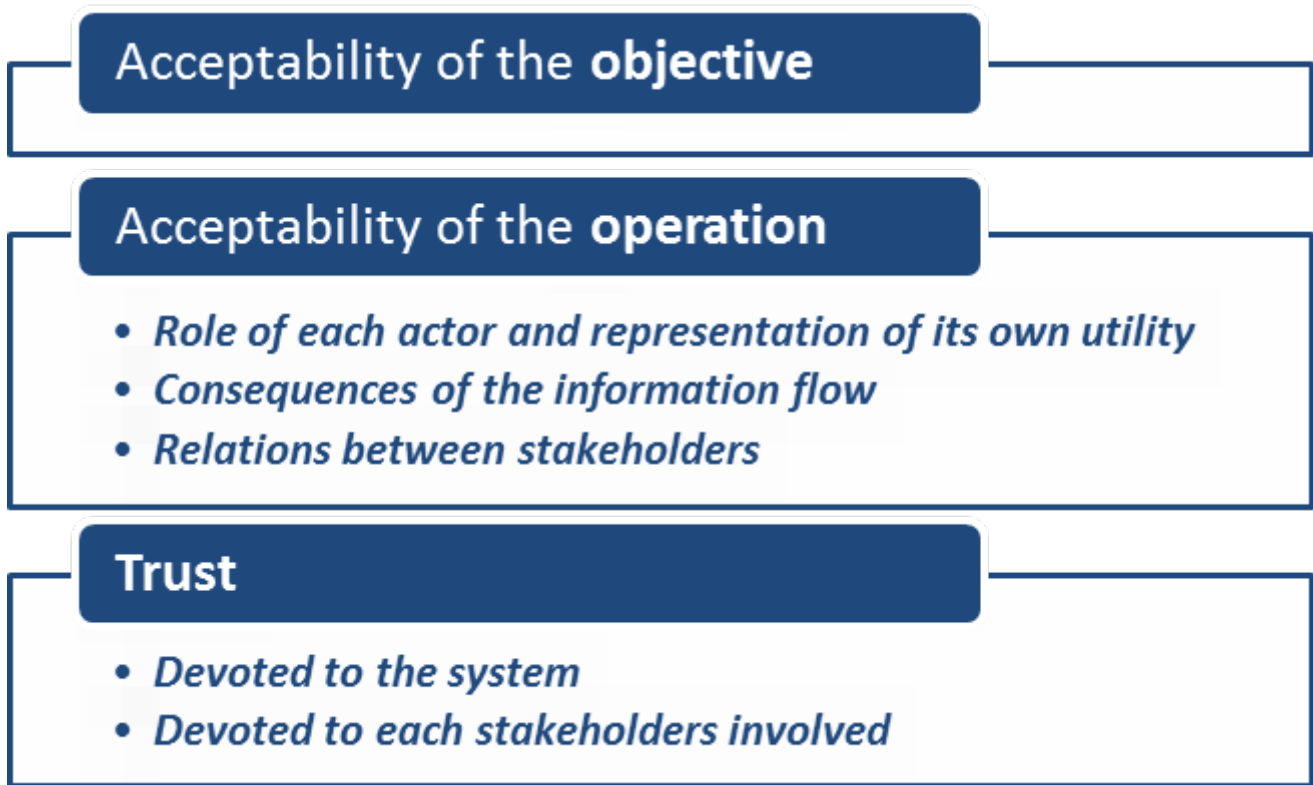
Acceptability of the **objective**

Acceptability of the **operation**

- *Role of each actor and representation of its own utility*
- *Consequences of the information flow*
- *Relations between stakeholders*

**Trust**

- *Devoted to the system*
- *Devoted to each stakeholders involved*